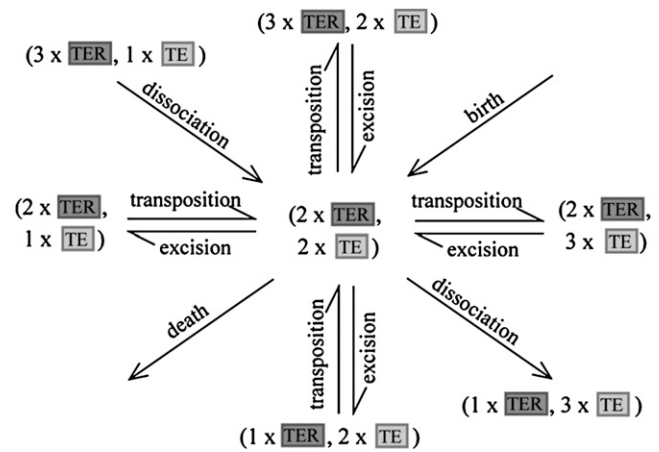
(3 x TER, 2 x TE)

(3 x TER, 1 x TE)

dissociation

transposition

excision

birth

(2 x TER, 1 x TE)

transposition

excision

(2 x TER, 2 x TE)

transposition

excision

(2 x TER, 3 x TE)

death

transposition

excision

dissociation

(1 x TER, 3 x TE)

(1 x TER, 2 x TE)